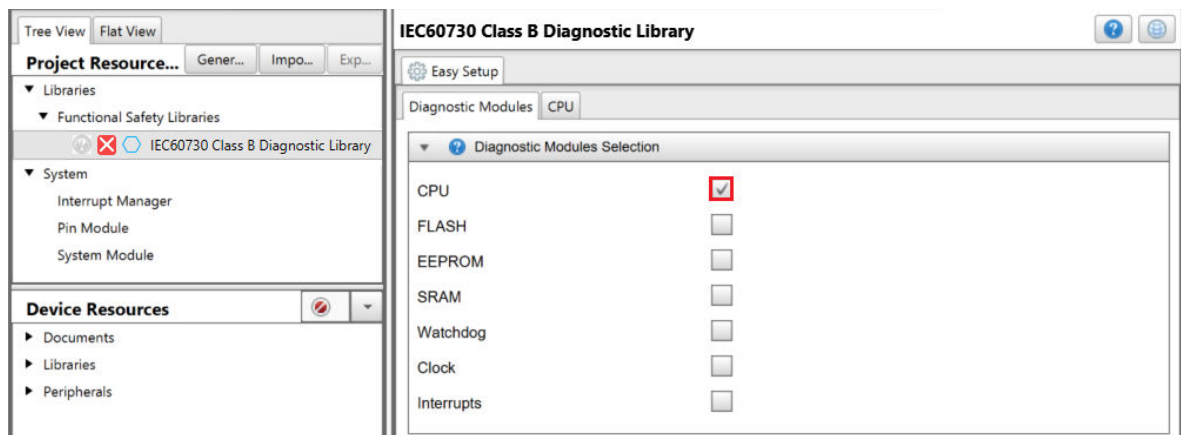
Tree View | Flat View

Project Resource... Gener... Impo... Exp...

Libraries
Functional Safety Libraries
IEC60730 Class B Diagnostic Library
System
Interrupt Manager
Pin Module
System Module

Device Resources

Documents
Libraries
Peripherals

IEC60730 Class B Diagnostic Library

Easy Setup

Diagnostic Modules | CPU

Diagnostic Modules Selection

CPU
FLASH
EEPROM
SRAM
Watchdog
Clock
Interrupts